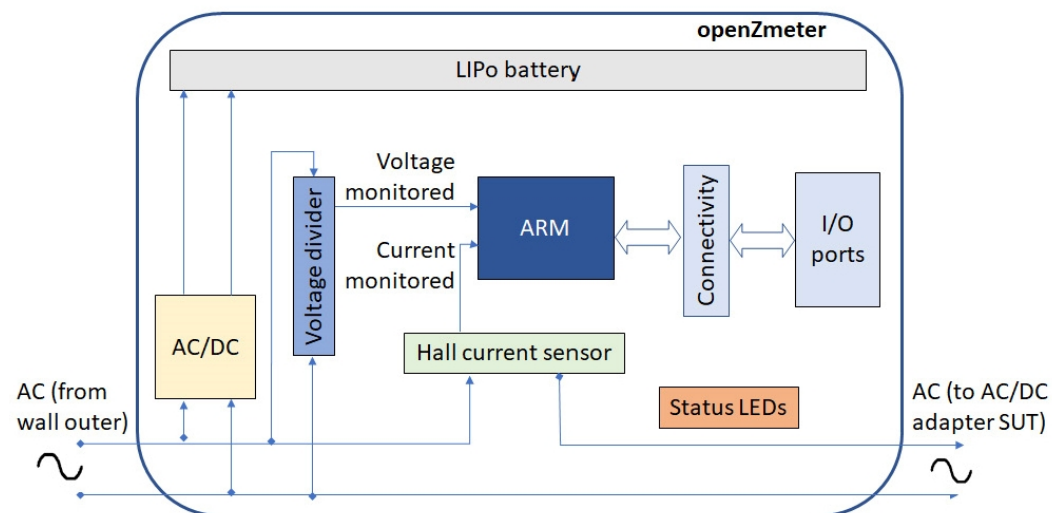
openZmeter

LIPo battery

Voltage monitored

Voltage divider

ARM

Connectivity

I/O ports

Current monitored

AC/DC

Hall current sensor

AC (from wall outer)

AC (to AC/DC adapter SUT)

Status LEDs

~

~